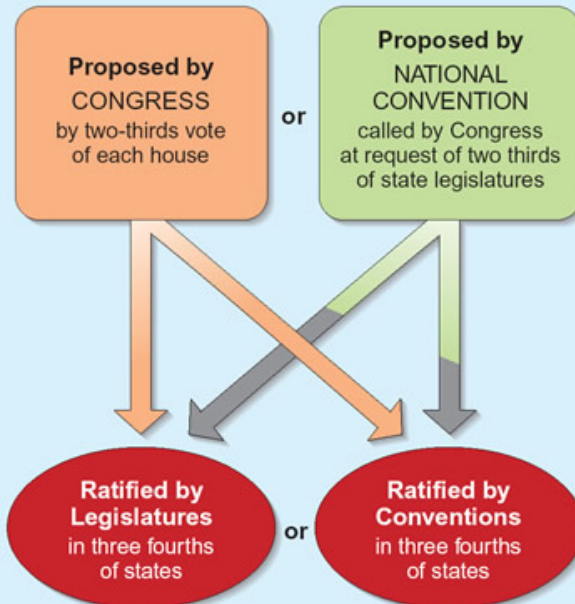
Proposed by
CONGRESS
by two-thirds vote of each house

or

Proposed by
NATIONAL CONVENTION
called by Congress at request of two thirds of state legislatures

Ratified by Legislatures
in three fourths of states

or

Ratified by Conventions
in three fourths of states